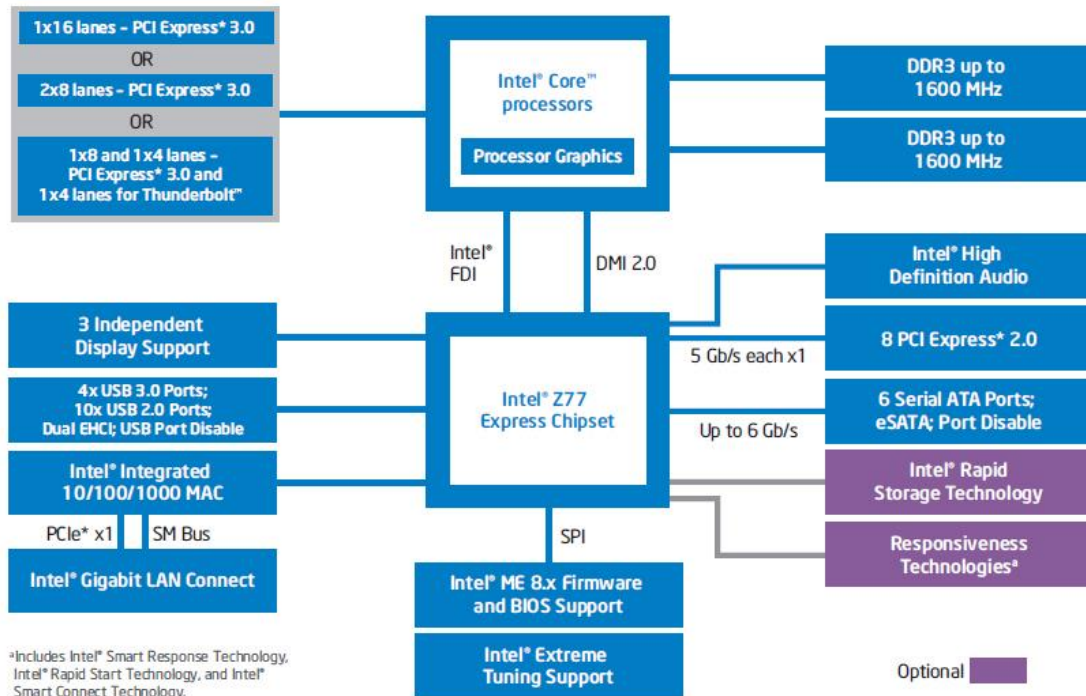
1x16 lanes – PCI Express* 3.0

OR

2x8 lanes – PCI Express* 3.0

OR

1x8 and 1x4 lanes – PCI Express* 3.0 and 1x4 lanes for Thunderbolt™

Intel® Core™ processors

Processor Graphics

DDR3 up to 1600 MHz

DDR3 up to 1600 MHz

Intel® FDI

DMI 2.0

Intel® High Definition Audio

3 Independent Display Support

8 PCI Express* 2.0

5 Gb/s each x1

Intel® Z77 Express Chipset

4x USB 3.0 Ports; 10x USB 2.0 Ports; Dual EHCI; USB Port Disable

6 Serial ATA Ports; eSATA; Port Disable

Up to 6 Gb/s

Intel® Integrated 10/100/1000 MAC

Intel® Rapid Storage Technology

PCIe* x1

SM Bus

SPI

Responsiveness Technologiesª

Intel® Gigabit LAN Connect

Intel® ME 8.x Firmware and BIOS Support

ªIncludes Intel® Smart Response Technology, Intel® Rapid Start Technology, and Intel® Smart Connect Technology.

Intel® Extreme Tuning Support

Optional